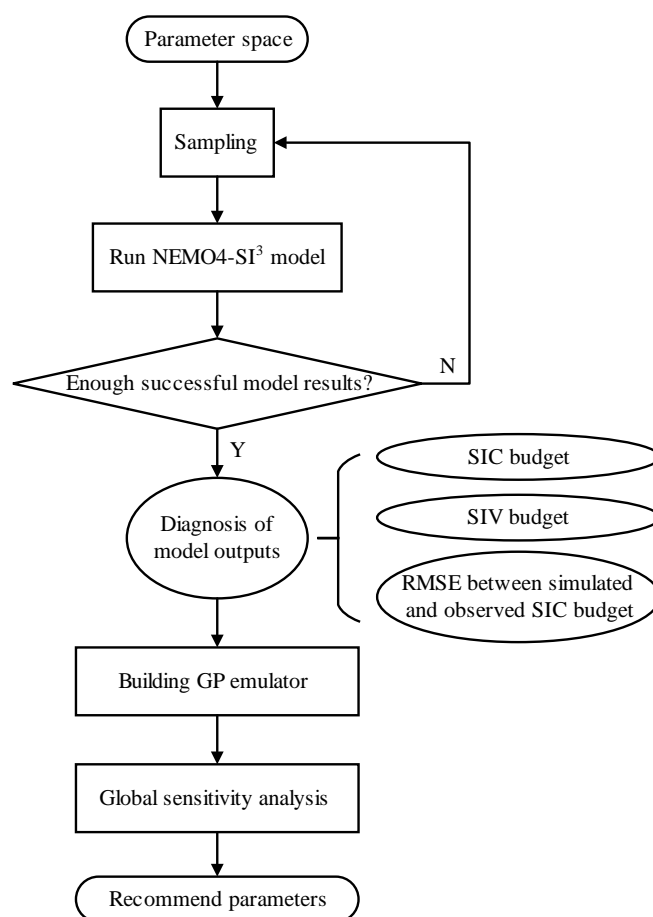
Parameter space

Sampling

Run NEMO4-SI$^3$ model

Enough successful model results?

N

Y

Diagnosis of model outputs

SIC budget

SIV budget

RMSE between simulated and observed SIC budget

Building GP emulator

Global sensitivity analysis

Recommend parameters